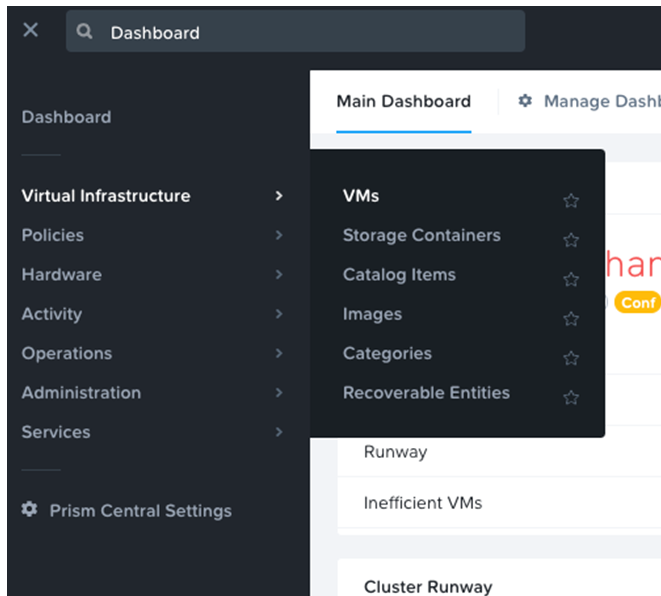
Dashboard

Dashboard

Virtual Infrastructure
Policies
Hardware
Activity
Operations
Administration
Services

Prism Central Settings

Main Dashboard
Manage Dashb

VMs
Storage Containers
Catalog Items
Images
Categories
Recoverable Entities

har
Conf

Runway
Inefficient VMs

Cluster Runway